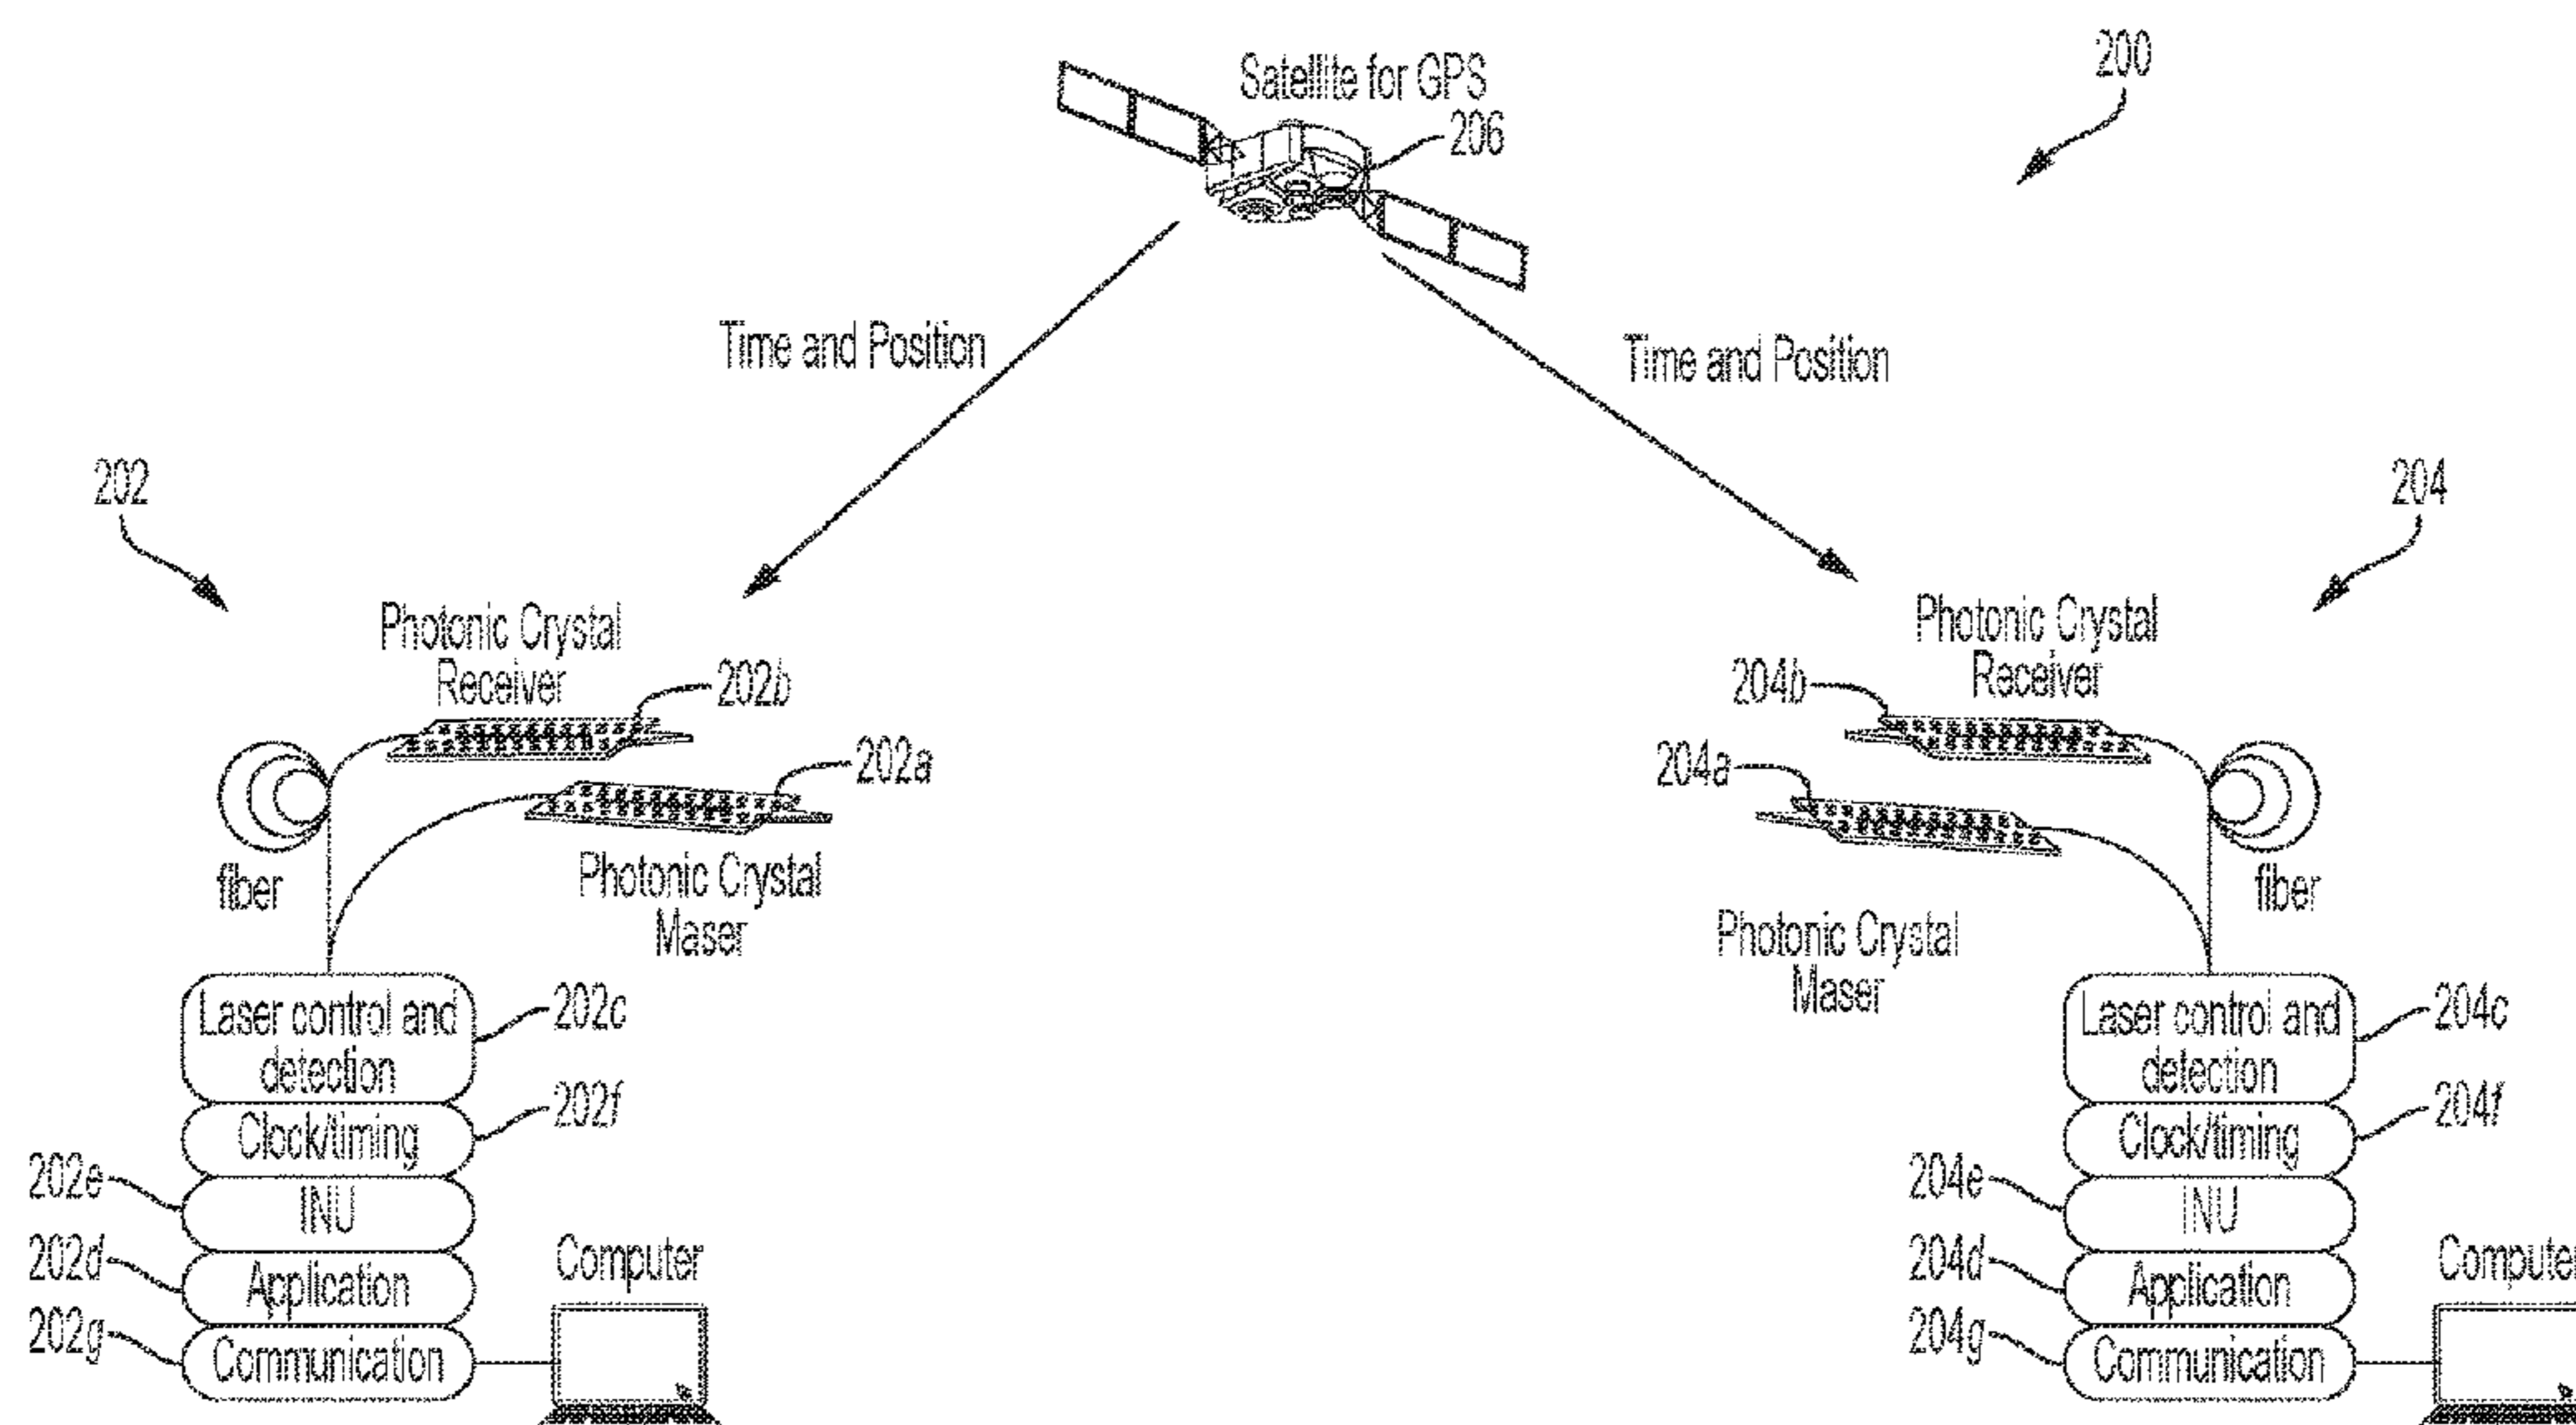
200

Satellite for GPS
206

Time and Position

Time and Position

202

204

Photonic Crystal Receiver
202b
202a
fiber
Photonic Crystal Maser
Laser control and detection
202c
Clock/timing
202f
202e
INU
202d
Application
202g
Communication
Computer

Photonic Crystal Receiver
204b
204a
fiber
Photonic Crystal Maser
Laser control and detection
204c
Clock/timing
204f
204e
INU
204d
Application
204g
Communication
Compute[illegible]